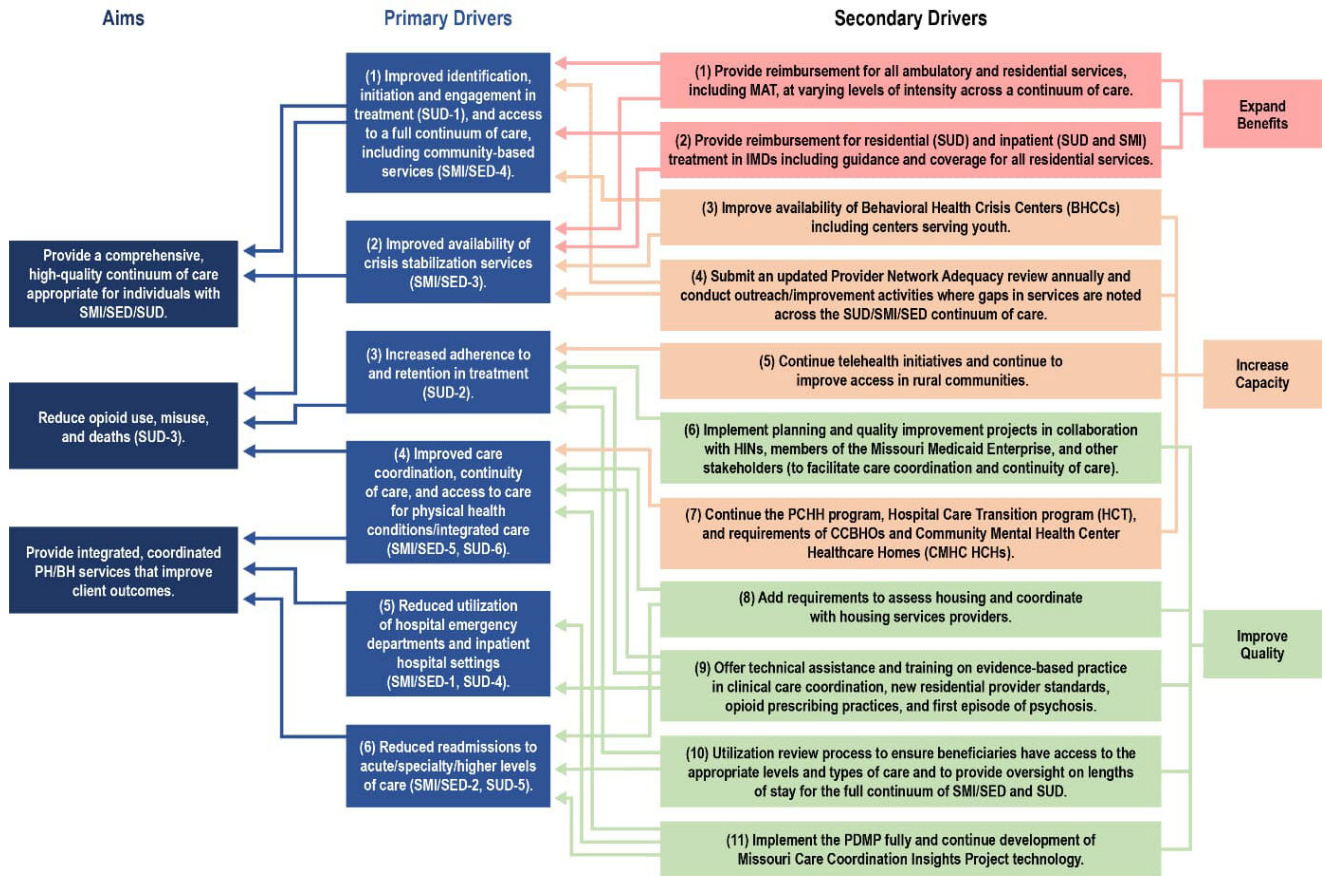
Aims

Primary Drivers

Secondary Drivers

Provide a comprehensive, high-quality continuum of care appropriate for individuals with SMI/SED/SUD.

Reduce opioid use, misuse, and deaths (SUD-3).

Provide integrated, coordinated PH/BH services that improve client outcomes.

(1) Improved identification, initiation and engagement in treatment (SUD-1), and access to a full continuum of care, including community-based services (SMI/SED-4).

(2) Improved availability of crisis stabilization services (SMI/SED-3).

(3) Increased adherence to and retention in treatment (SUD-2).

(4) Improved care coordination, continuity of care, and access to care for physical health conditions/integrated care (SMI/SED-5, SUD-6).

(5) Reduced utilization of hospital emergency departments and inpatient hospital settings (SMI/SED-1, SUD-4).

(6) Reduced readmissions to acute/specialty/higher levels of care (SMI/SED-2, SUD-5).

(1) Provide reimbursement for all ambulatory and residential services, including MAT, at varying levels of intensity across a continuum of care.

(2) Provide reimbursement for residential (SUD) and inpatient (SUD and SMI) treatment in IMDs including guidance and coverage for all residential services.

(3) Improve availability of Behavioral Health Crisis Centers (BHCCs) including centers serving youth.

(4) Submit an updated Provider Network Adequacy review annually and conduct outreach/improvement activities where gaps in services are noted across the SUD/SMI/SED continuum of care.

(5) Continue telehealth initiatives and continue to improve access in rural communities.

(6) Implement planning and quality improvement projects in collaboration with HINs, members of the Missouri Medicaid Enterprise, and other stakeholders (to facilitate care coordination and continuity of care).

(7) Continue the PCHH program, Hospital Care Transition program (HCT), and requirements of CCBHOs and Community Mental Health Center Healthcare Homes (CMHC HCHs).

(8) Add requirements to assess housing and coordinate with housing services providers.

(9) Offer technical assistance and training on evidence-based practice in clinical care coordination, new residential provider standards, opioid prescribing practices, and first episode of psychosis.

(10) Utilization review process to ensure beneficiaries have access to the appropriate levels and types of care and to provide oversight on lengths of stay for the full continuum of SMI/SED and SUD.

(11) Implement the PDMP fully and continue development of Missouri Care Coordination Insights Project technology.

Expand Benefits

Increase Capacity

Improve Quality